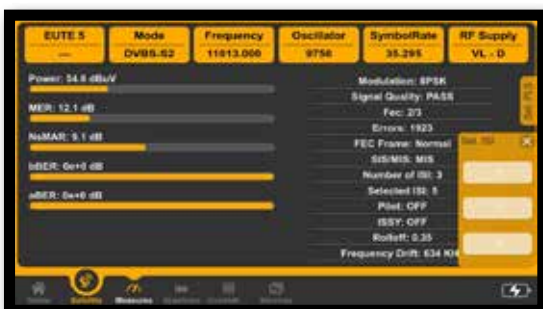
| EUTE 5 | Mode | Frequency | Oscillator | SymbolRate | RF Supply |
|---|---|---|---|---|---|
| --- | DVBS-S2 | 11013.000 | 9750 | 35.295 | VL - D |

Power: 54.0 dBuV

MER: 12.1 dB

NoMAR: 9.1 dB

bBER: 0e+0 dB

aBER: 0e+0 dB

Modulation: 8PSK

Signal Quality: PASS

Fec: 2/3

Errors: 1923

FEC Frame: Normal

SIS/MIS: MIS

Number of ISI: 3

Selected ISI: 5

Pilot: OFF

ISSY: OFF

Rolloff: 0.35

Frequency Drift: 634 KH

Set ISI

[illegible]

Home Satellite Measures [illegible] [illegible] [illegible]